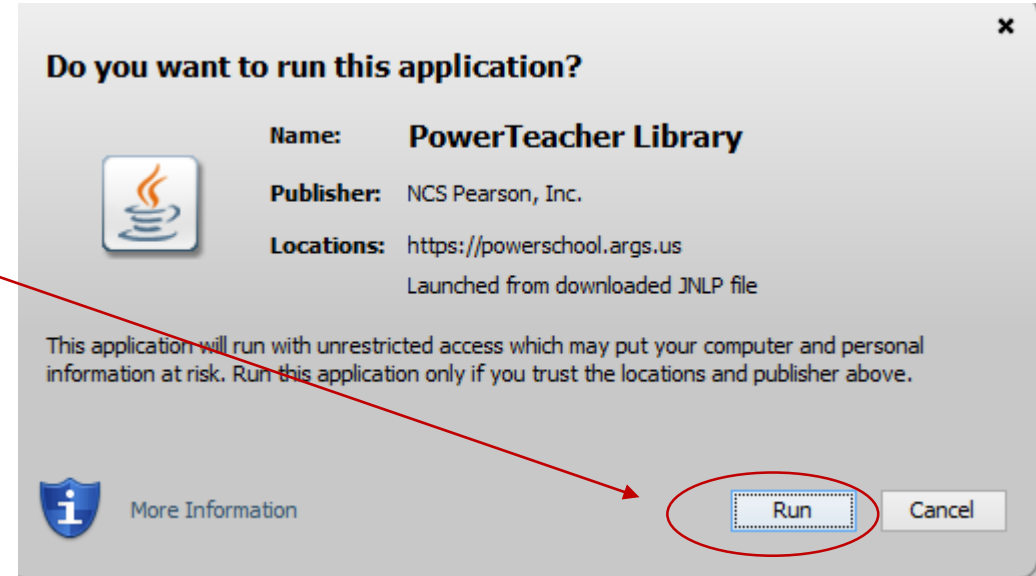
×

Do you want to run this application?

Name: PowerTeacher Library

Publisher: NCS Pearson, Inc.

Locations: https://powerschool.args.us
Launched from downloaded JNLP file

This application will run with unrestricted access which may put your computer and personal information at risk. Run this application only if you trust the locations and publisher above.

More Information

Run

Cancel